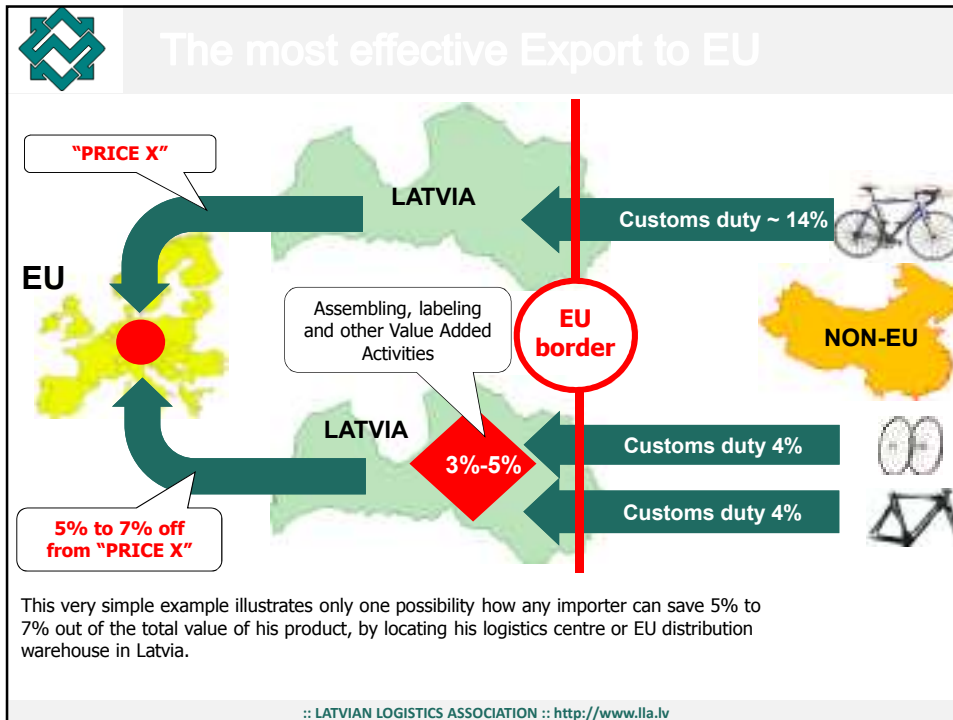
The most effective Export to EU

"PRICE X"

LATVIA

Customs duty ~ 14%

EU

Assembling, labeling and other Value Added Activities

EU border

NON-EU

LATVIA

3%-5%

Customs duty 4%

Customs duty 4%

5% to 7% off from "PRICE X"

This very simple example illustrates only one possibility how any importer can save 5% to 7% out of the total value of his product, by locating his logistics centre or EU distribution warehouse in Latvia.

:: LATVIAN LOGISTICS ASSOCIATION :: http://www.lla.lv